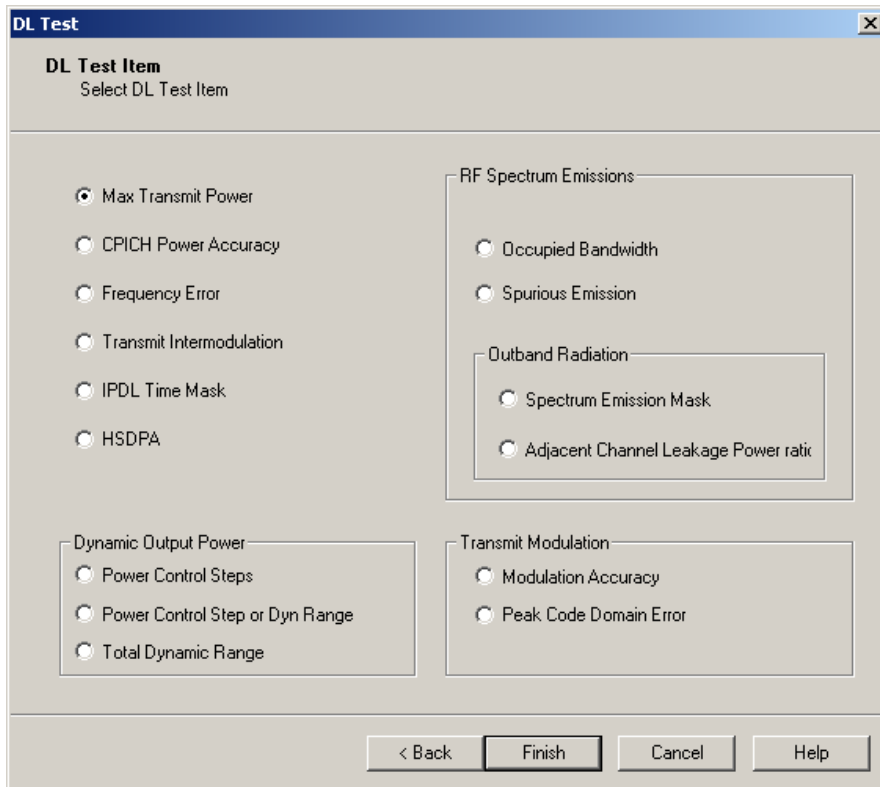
DL Test

DL Test Item
Select DL Test Item

Max Transmit Power

CPICH Power Accuracy

Frequency Error

Transmit Intermodulation

IPDL Time Mask

HSDPA

RF Spectrum Emissions

Occupied Bandwidth

Spurious Emission

Outband Radiation

Spectrum Emission Mask

Adjacent Channel Leakage Power ratic

Dynamic Output Power

Power Control Steps

Power Control Step or Dyn Range

Total Dynamic Range

Transmit Modulation

Modulation Accuracy

Peak Code Domain Error

< Back
Finish
Cancel
Help